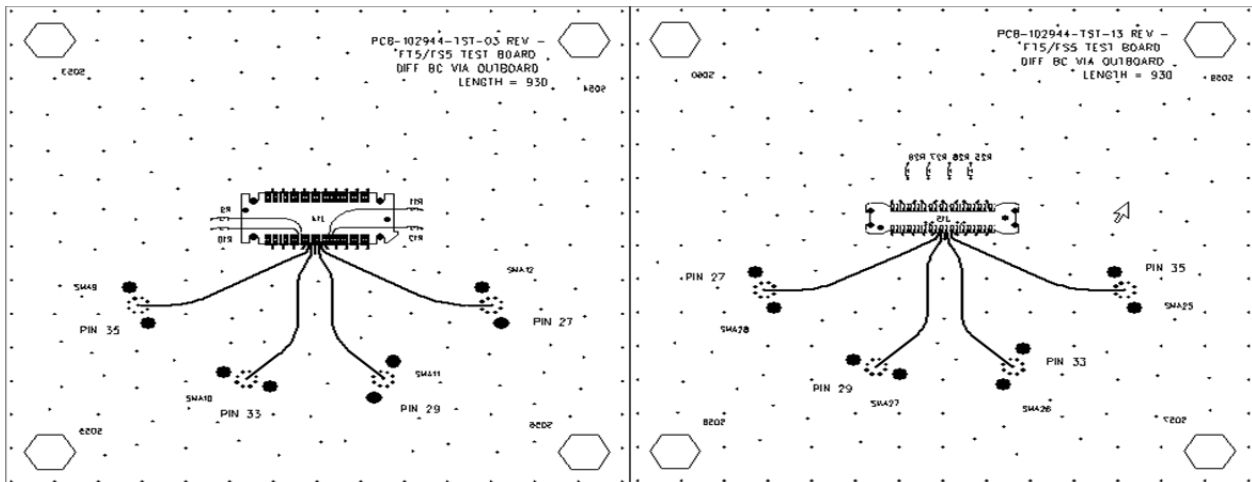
PCB-102944-TST-03 REV -
FT5/FS5 TEST BOARD
DIFF BC VIA OUTBOARD
LENGTH = 930

SMA9
SMA12
PIN 35
PIN 27
SMA10
SMA11
PIN 33
PIN 29
J14

PCB-102944-TST-13 REV -
FT5/FS5 TEST BOARD
DIFF BC VIA OUTBOARD
LENGTH = 930

J15
PIN 27
PIN 35
SMA28
SMA25
PIN 33
PIN 29
SMA27
SMA26